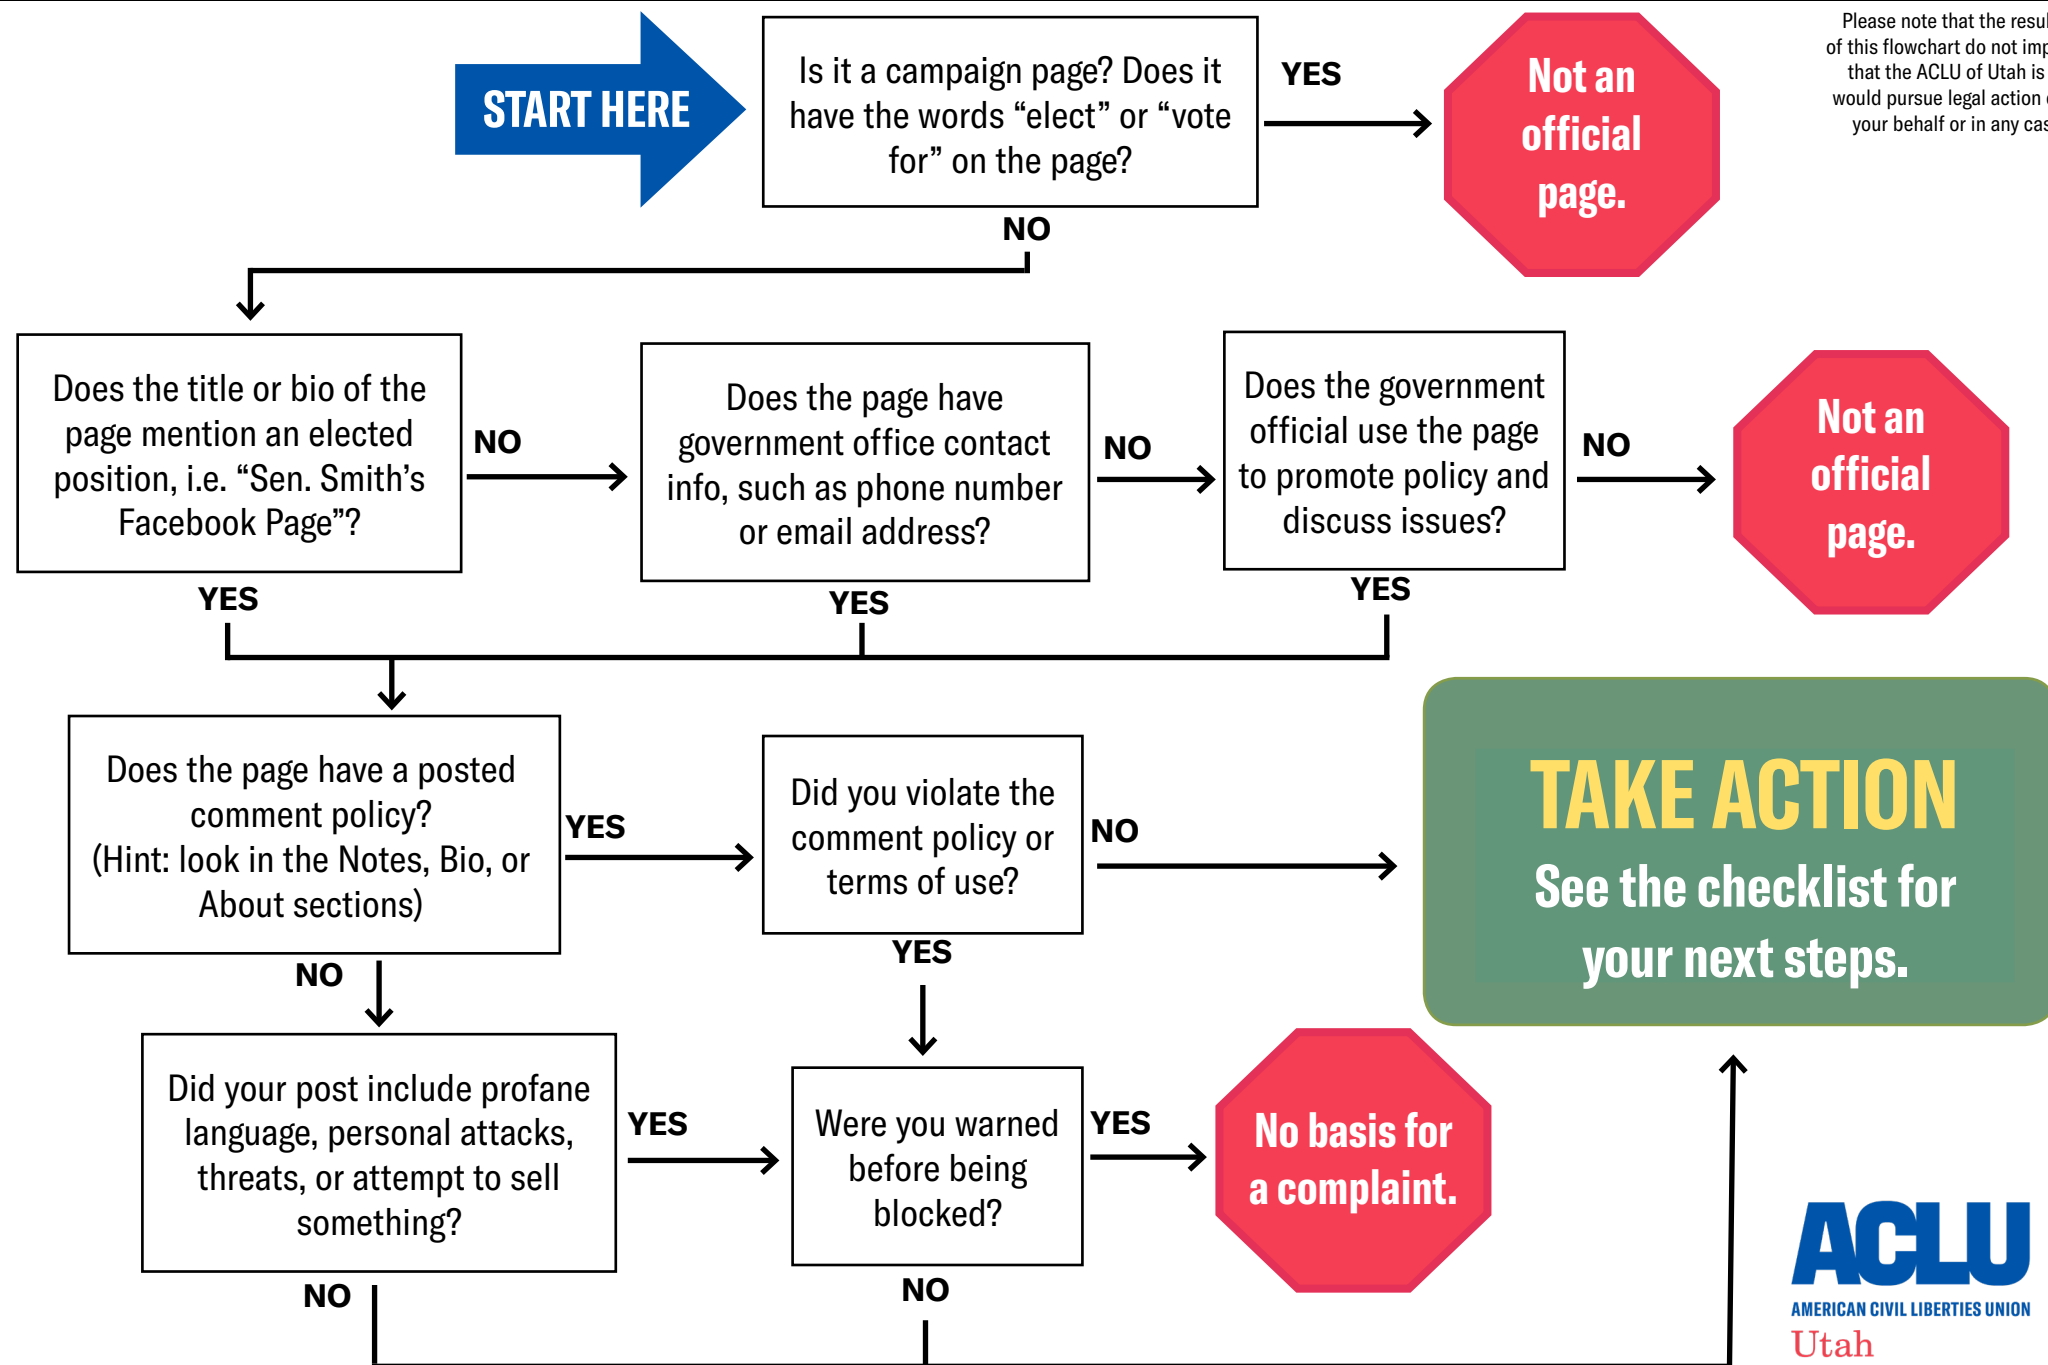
START HERE

Is it a campaign page? Does it have the words “elect” or “vote for” on the page?

YES

Not an official page.

Please note that the resul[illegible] of this flowchart do not imp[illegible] that the ACLU of Utah is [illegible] would pursue legal action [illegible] your behalf or in any cas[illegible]

NO

Does the title or bio of the page mention an elected position, i.e. “Sen. Smith’s Facebook Page”?

NO

Does the page have government office contact info, such as phone number or email address?

NO

Does the government official use the page to promote policy and discuss issues?

NO

Not an official page.

YES

YES

YES

Does the page have a posted comment policy? (Hint: look in the Notes, Bio, or About sections)

YES

Did you violate the comment policy or terms of use?

NO

TAKE ACTION

See the checklist for your next steps.

NO

YES

Did your post include profane language, personal attacks, threats, or attempt to sell something?

YES

Were you warned before being blocked?

YES

No basis for a complaint.

NO

NO

ACLU

AMERICAN CIVIL LIBERTIES UNION

Utah